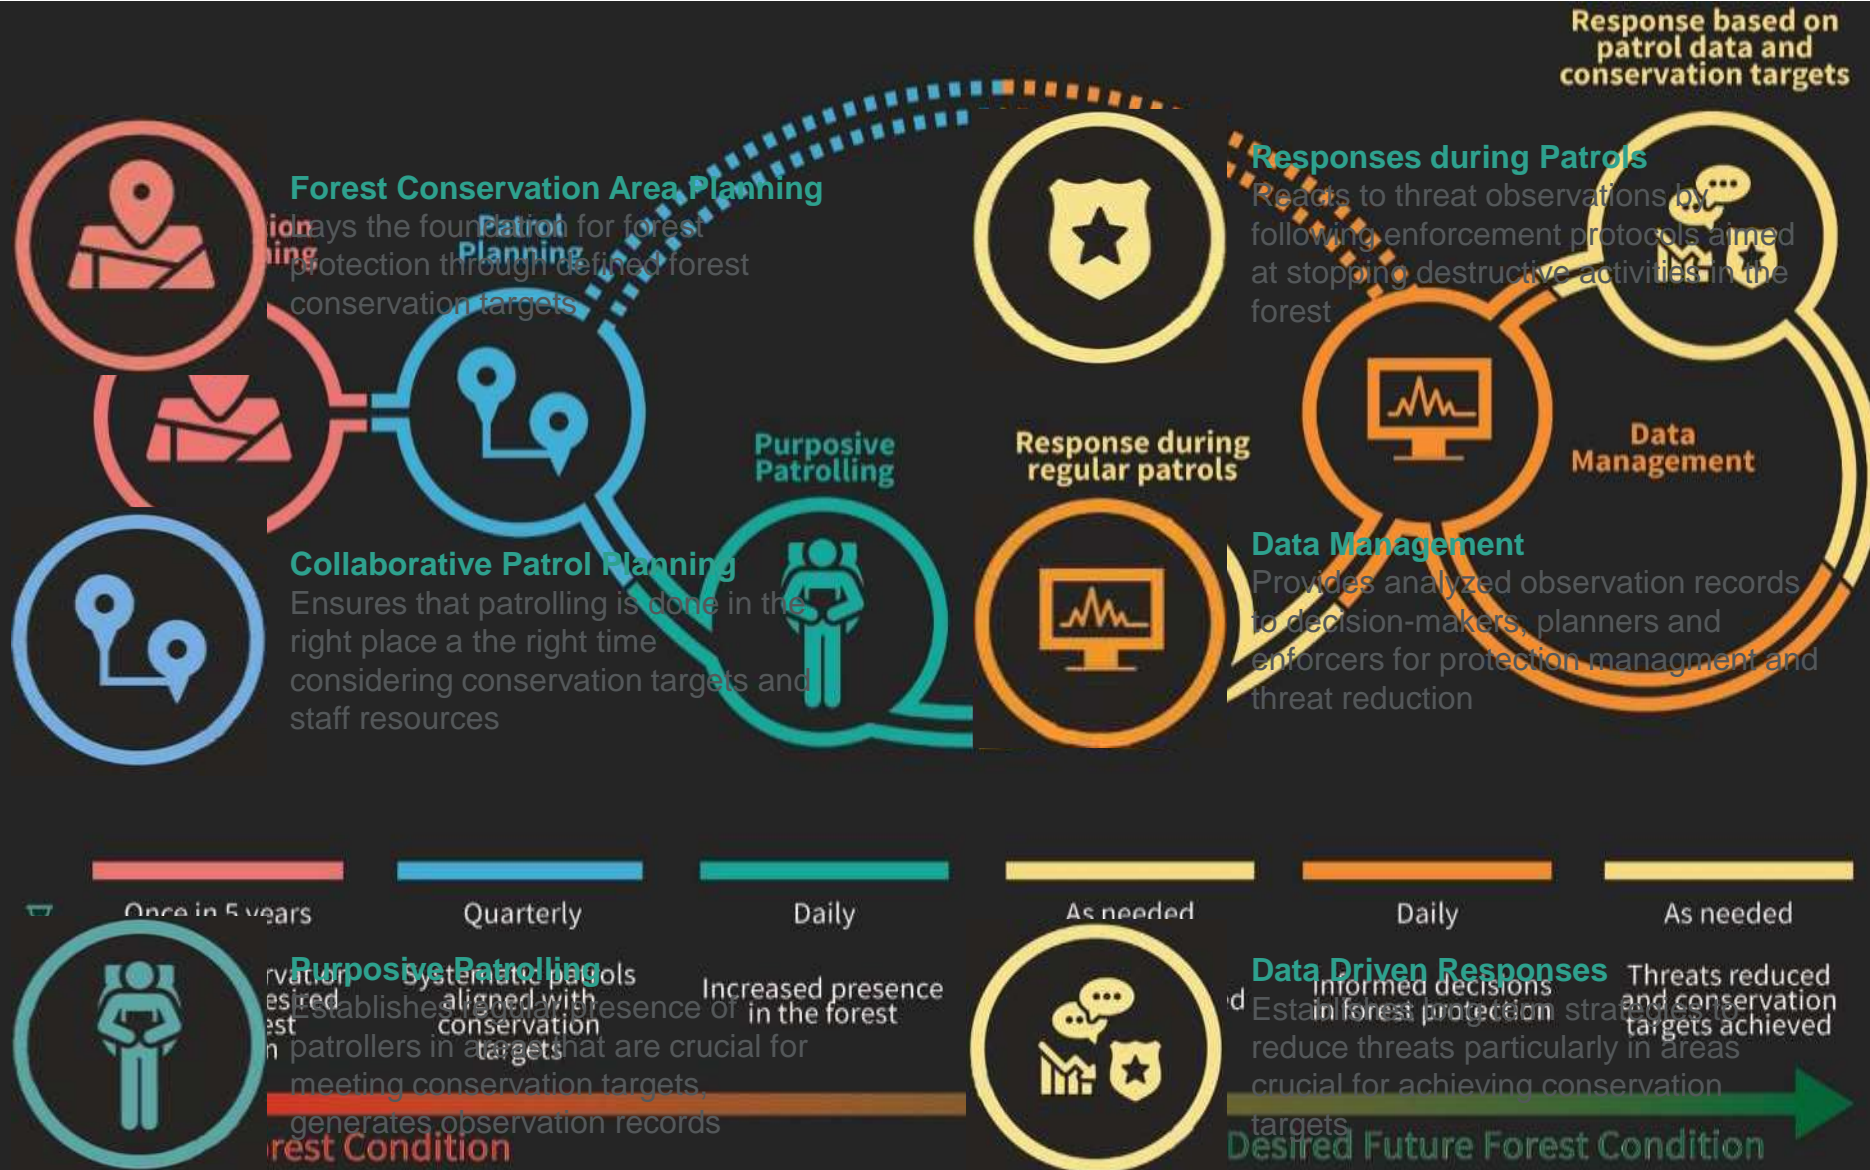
Response based on patrol data and conservation targets

Forest Conservation Area Planning
Lays the foundation for forest protection through defined forest conservation targets

Patrol Planning

Responses during Patrols
Reacts to threat observations by following enforcement protocols aimed at stopping destructive activities in the forest

Purposive Patrolling

Response during regular patrols

Data Management

Collaborative Patrol Planning
Ensures that patrolling is done in the right place a the right time considering conservation targets and staff resources

Data Management
Provides analyzed observation records to decision-makers, planners and enforcers for protection managment and threat reduction

Once in 5 years | Quarterly | Daily | As needed | Daily | As needed

Purposive Patrolling
Establishes regular presence of patrollers in areas that are crucial for meeting conservation targets, generates observation records

Systematic patrols aligned with conservation targets

Increased presence in the forest

Data Driven Responses
Establishes long-term strategies to reduce threats particularly in areas crucial for achieving conservation targets

Informed decisions in forest protection

Threats reduced and conservation targets achieved

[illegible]rest Condition

Desired Future Forest Condition